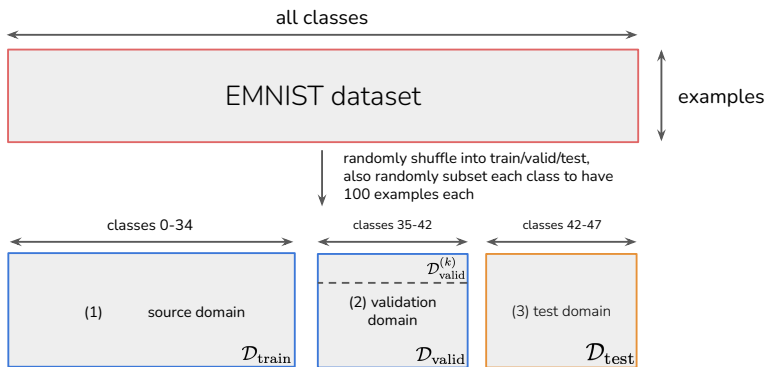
all classes

EMNIST dataset

examples

randomly shuffle into train/valid/test, also randomly subset each class to have 100 examples each

classes 0-34

classes 35-42

classes 42-47

(1) source domain

$\mathcal{D}_{\text{train}}$

$\mathcal{D}^{(k)}_{\text{valid}}$

(2) validation domain

$\mathcal{D}_{\text{valid}}$

(3) test domain

$\mathcal{D}_{\text{test}}$